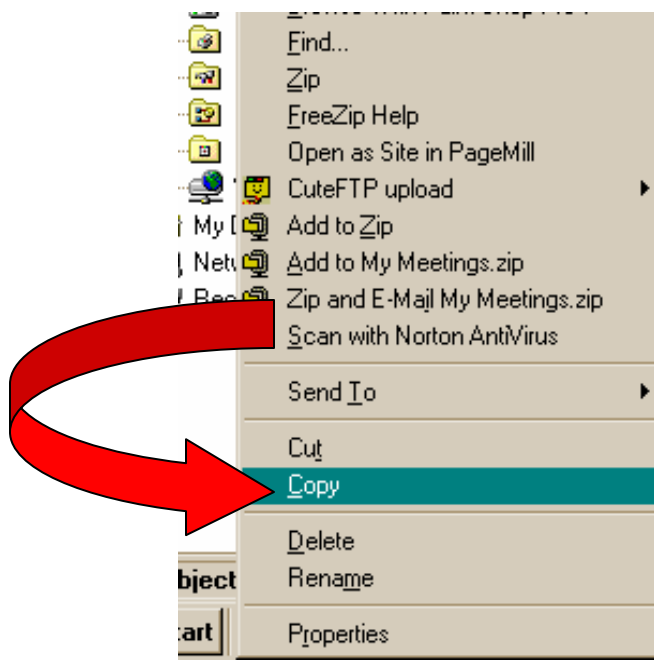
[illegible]
Find...
Zip
FreeZip Help
Open as Site in PageMill
CuteFTP upload
Add to Zip
Add to My Meetings.zip
Zip and E-Mail My Meetings.zip
Scan with Norton AntiVirus
Send To
Cut
Copy
Delete
Rename
Properties

My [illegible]
Netw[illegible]
Rec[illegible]
bject
tart